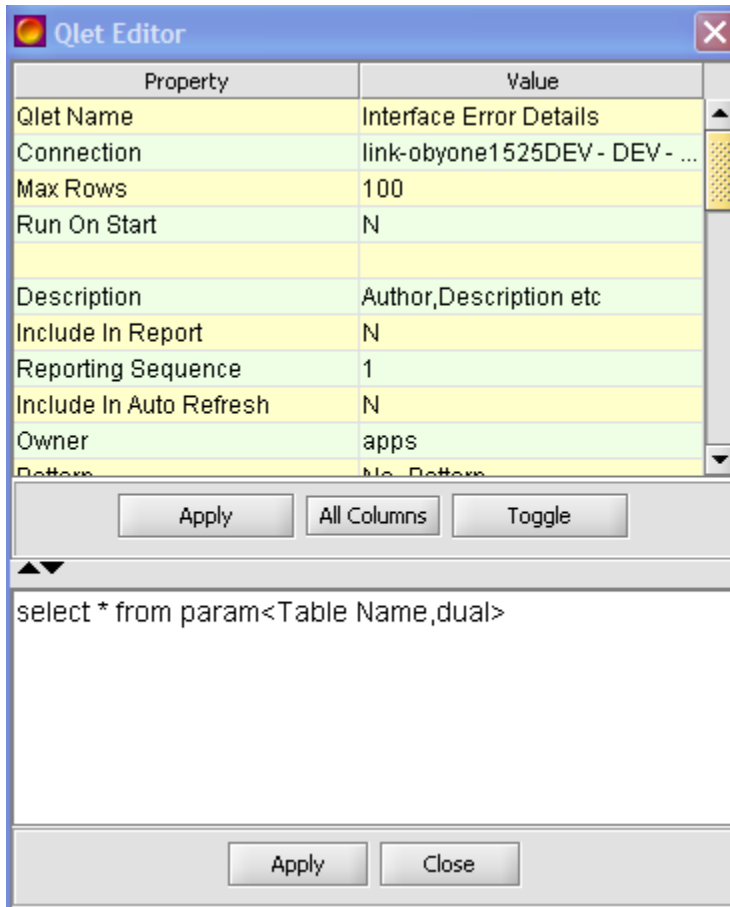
Qlet Editor

| Property | Value |
|---|---|
| Qlet Name | Interface Error Details |
| Connection | link-obyone1525DEV - DEV - ... |
| Max Rows | 100 |
| Run On Start | N |
| | |
| Description | Author,Description etc |
| Include In Report | N |
| Reporting Sequence | 1 |
| Include In Auto Refresh | N |
| Owner | apps |
| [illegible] | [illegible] |

Apply
All Columns
Toggle

select * from param<Table Name,dual>

Apply
Close